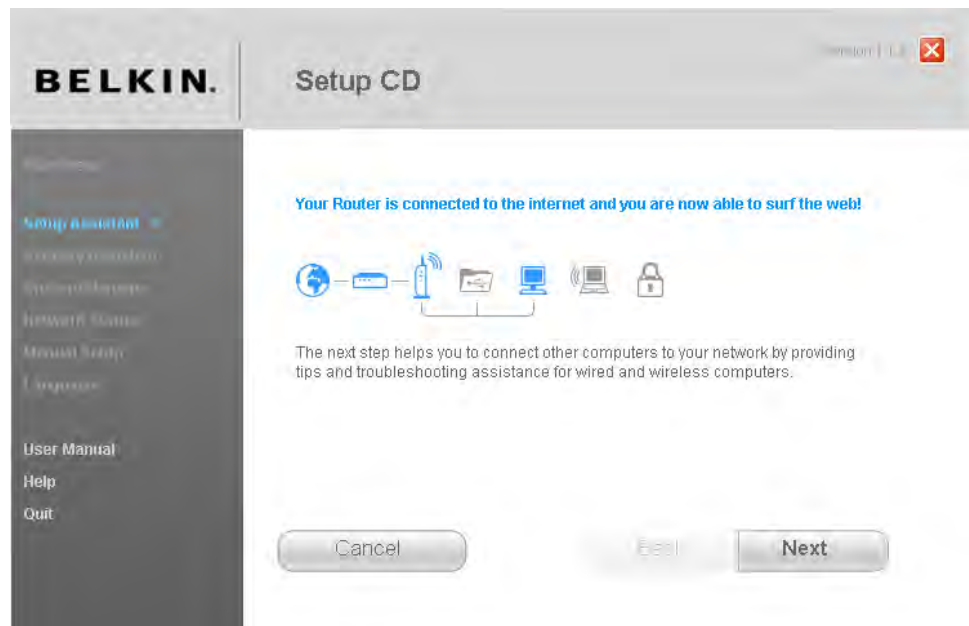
BELKIN.

Setup CD

Version | 1.3

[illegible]

Setup Assistant »
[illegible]
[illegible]
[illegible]
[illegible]
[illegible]

User Manual
Help
Quit

Your Router is connected to the internet and you are now able to surf the web!

The next step helps you to connect other computers to your network by providing tips and troubleshooting assistance for wired and wireless computers.

Cancel

Back

Next